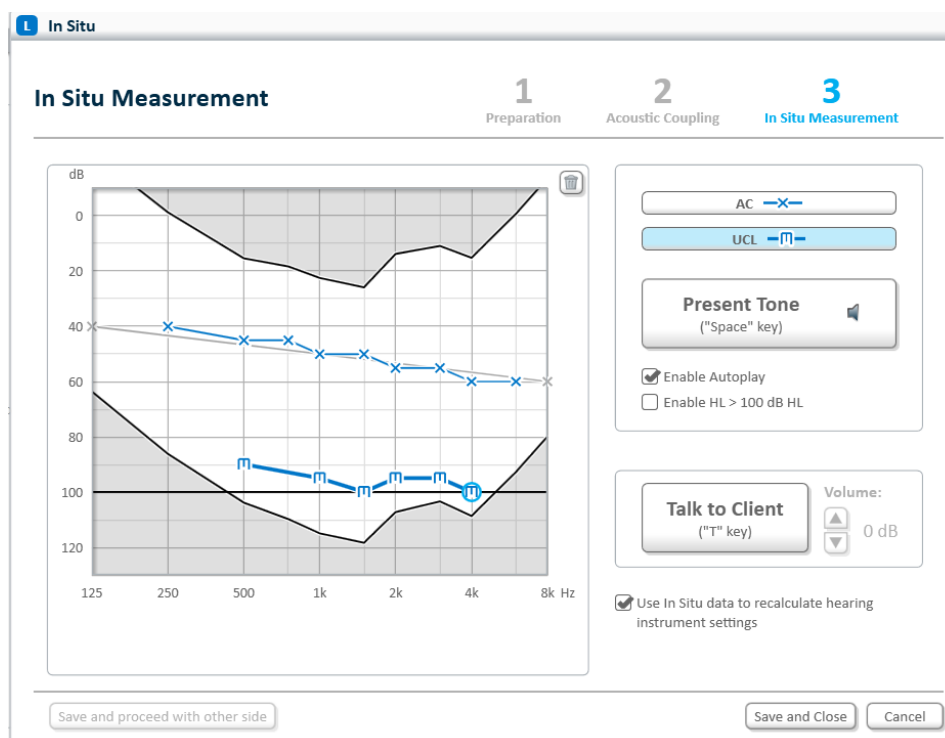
L In Situ

In Situ Measurement

1 Preparation
2 Acoustic Coupling
3 In Situ Measurement

dB
0
20
40
60
80
100
120
125 250 500 1k 2k 4k 8k Hz

AC
UCL

Present Tone
("Space" key)

Enable Autoplay
Enable HL > 100 dB HL

Talk to Client
("T" key)

Volume:
0 dB

Use In Situ data to recalculate hearing instrument settings

Save and proceed with other side

Save and Close
Cancel